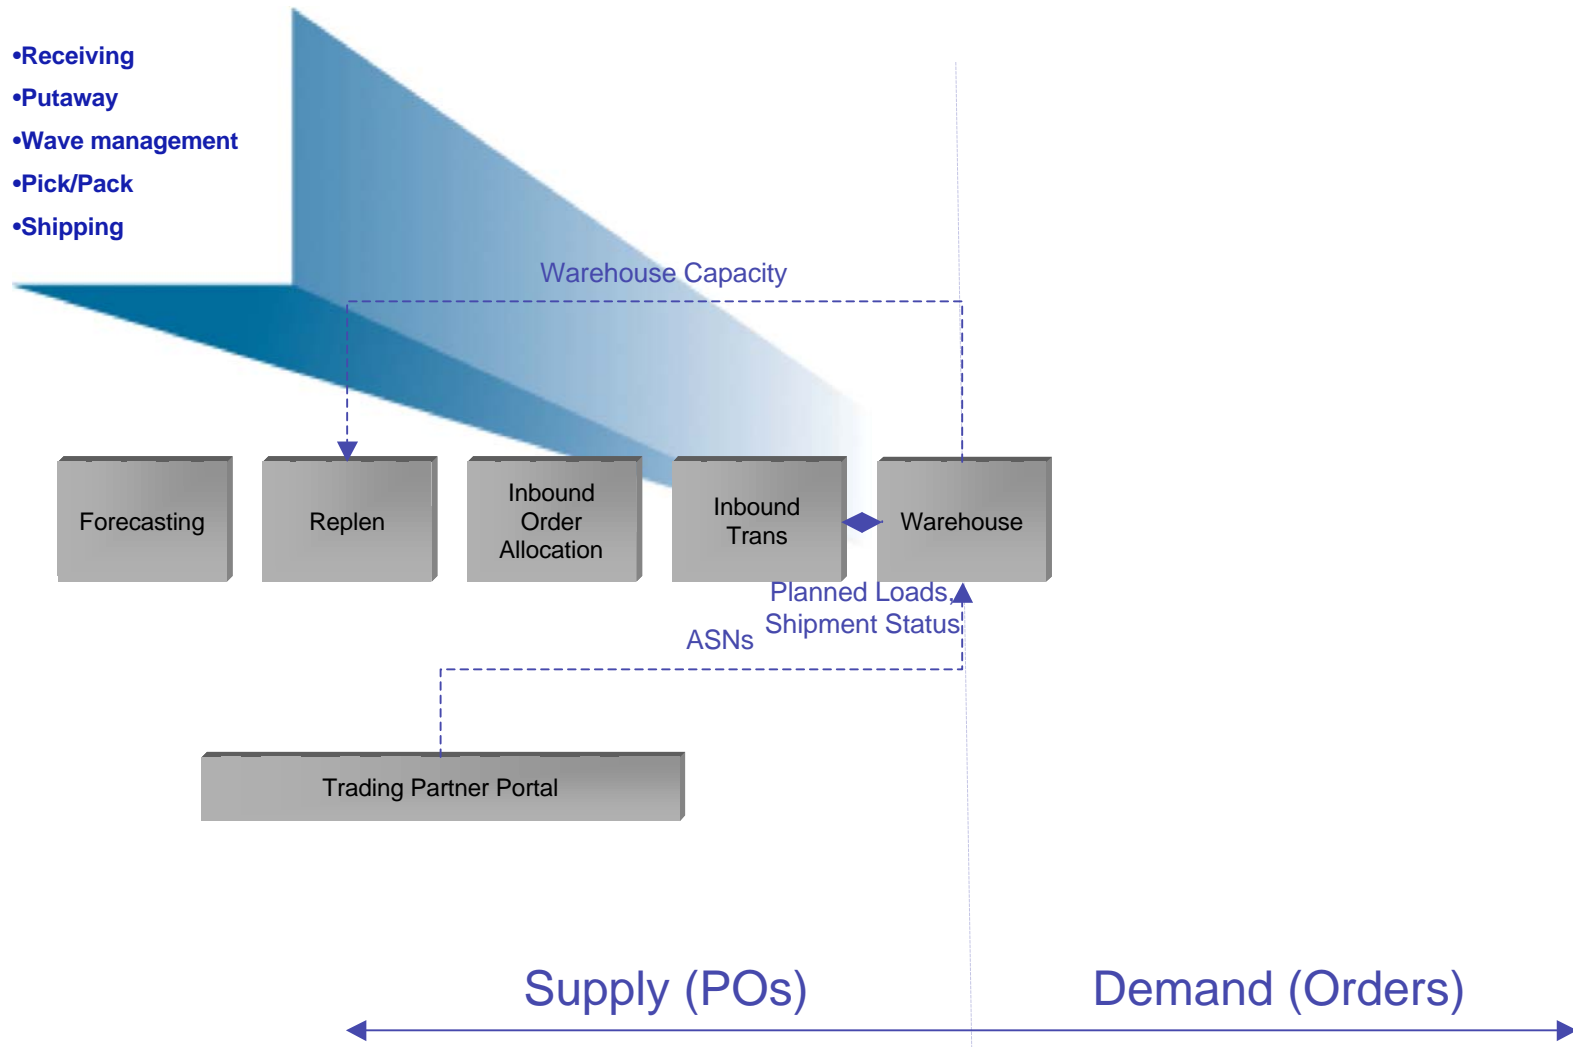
•Receiving
•Putaway
•Wave management
•Pick/Pack
•Shipping

Warehouse Capacity

Forecasting

Replen

Inbound Order Allocation

Inbound Trans

Warehouse

Planned Loads, Shipment Status

ASNs

Trading Partner Portal

Supply (POs)

Demand (Orders)